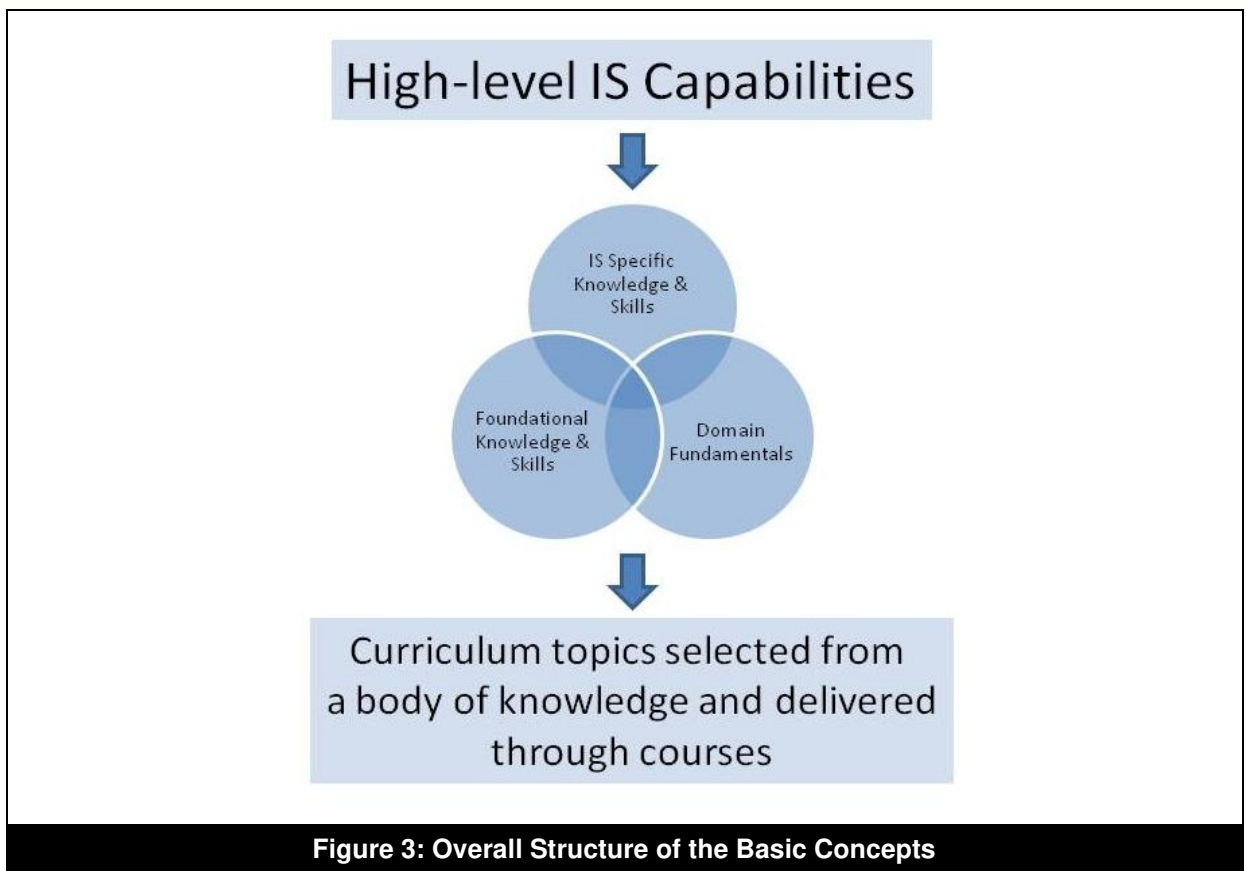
High-level IS Capabilities

IS Specific Knowledge & Skills

Foundational Knowledge & Skills

Domain Fundamentals

Curriculum topics selected from a body of knowledge and delivered through courses

Figure 3: Overall Structure of the Basic Concepts